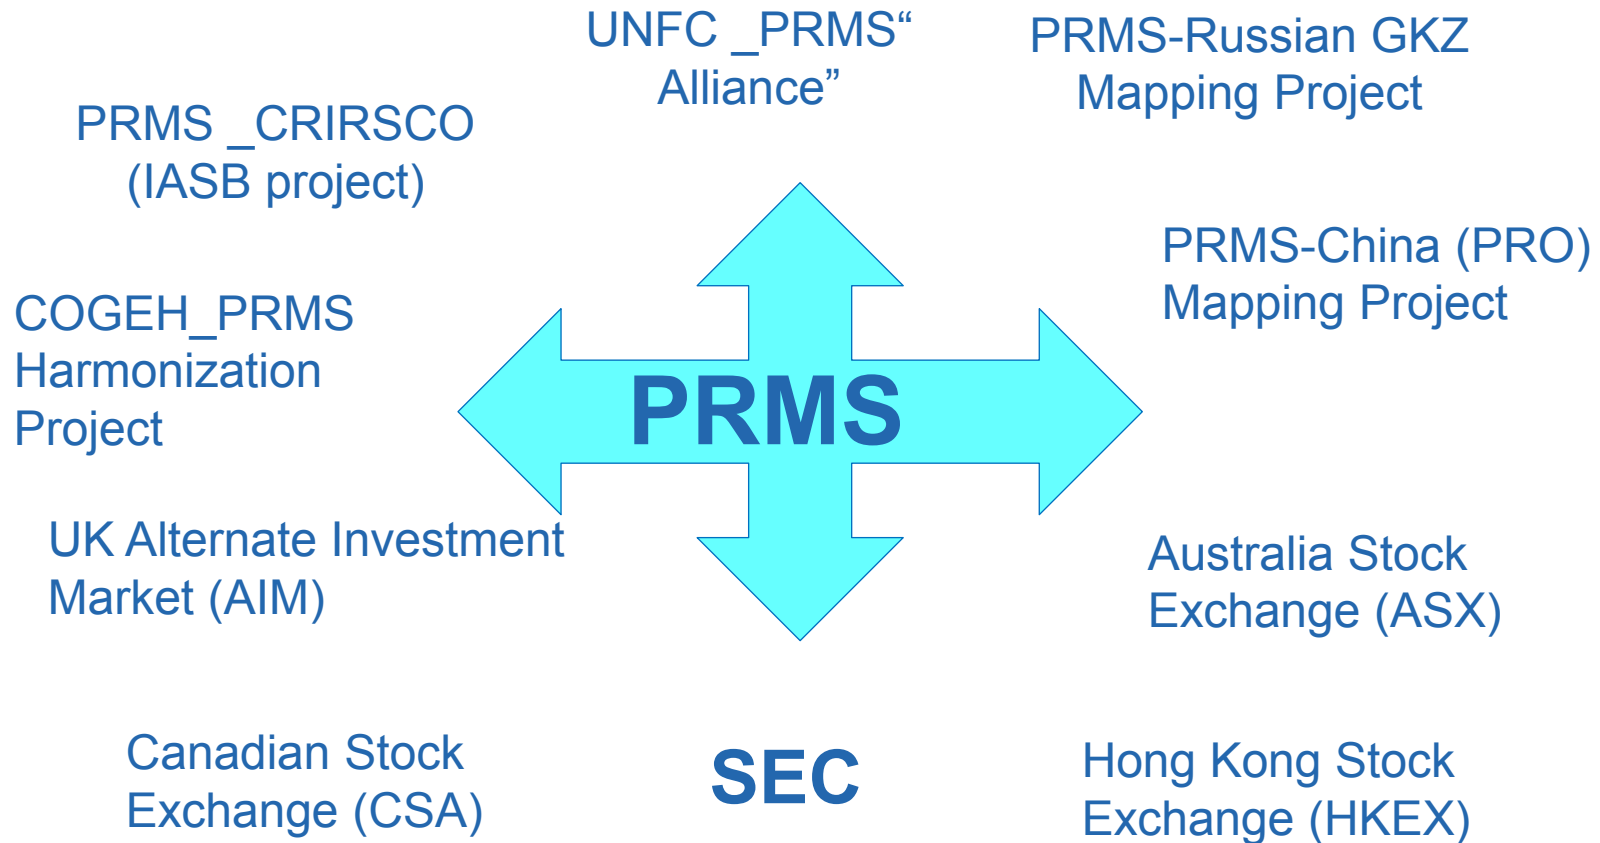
UNFC _PRMS“ Alliance”

PRMS-Russian GKZ Mapping Project

PRMS _CRIRSCO (IASB project)

PRMS-China (PRO) Mapping Project

COGEH_PRMS Harmonization Project

PRMS

UK Alternate Investment Market (AIM)

Australia Stock Exchange (ASX)

Canadian Stock Exchange (CSA)

SEC

Hong Kong Stock Exchange (HKEX)